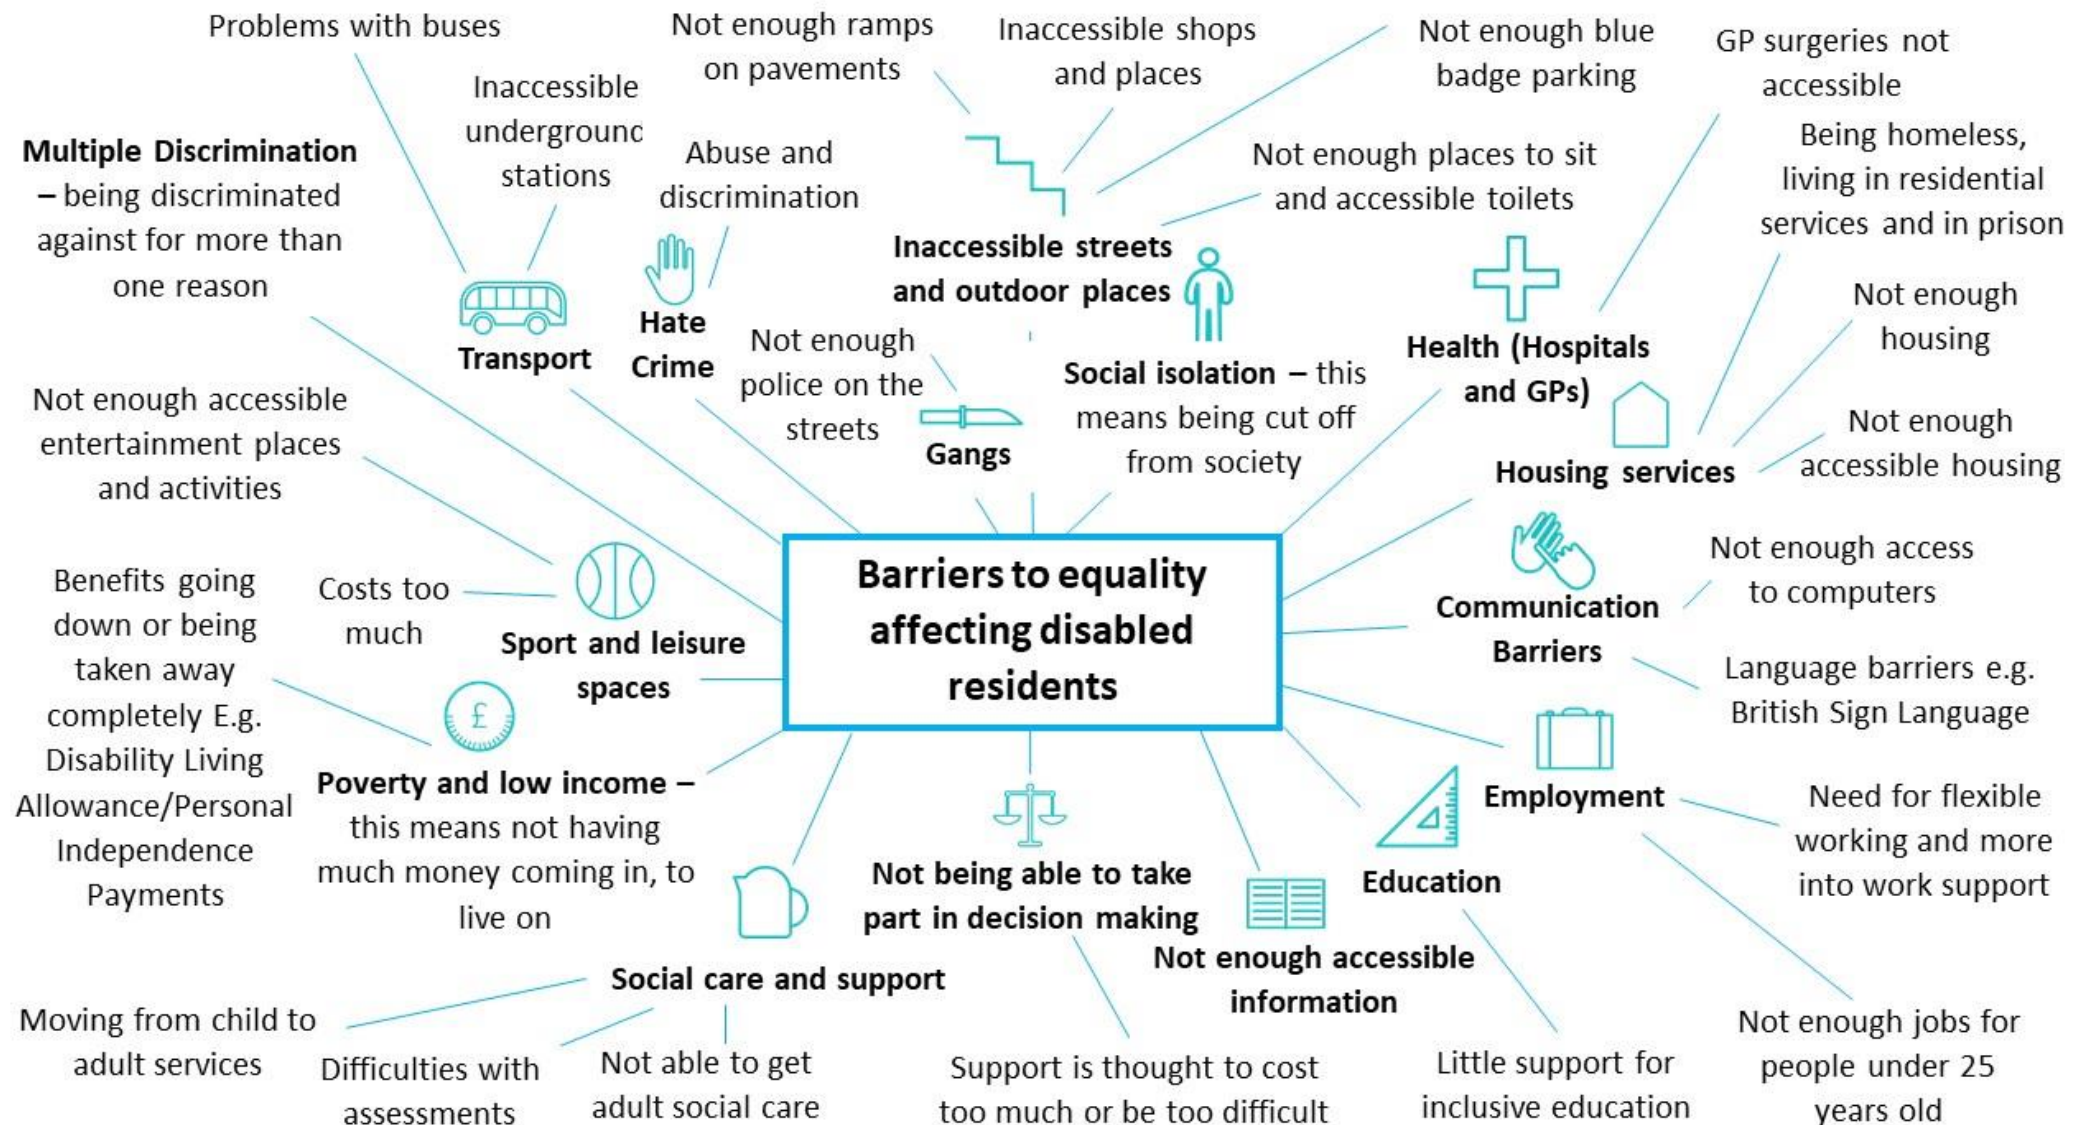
Barriers to equality affecting disabled residents

Problems with buses

Inaccessible underground stations

Transport

Multiple Discrimination – being discriminated against for more than one reason

Abuse and discrimination

Hate Crime

Not enough ramps on pavements

Inaccessible shops and places

Not enough blue badge parking

Not enough places to sit and accessible toilets

Inaccessible streets and outdoor places

GP surgeries not accessible

Health (Hospitals and GPs)

Being homeless, living in residential services and in prison

Not enough housing

Not enough accessible housing

Housing services

Not enough police on the streets

Gangs

Social isolation – this means being cut off from society

Not enough accessible entertainment places and activities

Costs too much

Sport and leisure spaces

Benefits going down or being taken away completely E.g. Disability Living Allowance/Personal Independence Payments

Poverty and low income – this means not having much money coming in, to live on

Communication Barriers

Not enough access to computers

Language barriers e.g. British Sign Language

Employment

Need for flexible working and more into work support

Not enough jobs for people under 25 years old

Education

Little support for inclusive education

Not enough accessible information

Not being able to take part in decision making

Support is thought to cost too much or be too difficult

Social care and support

Moving from child to adult services

Difficulties with assessments

Not able to get adult social care